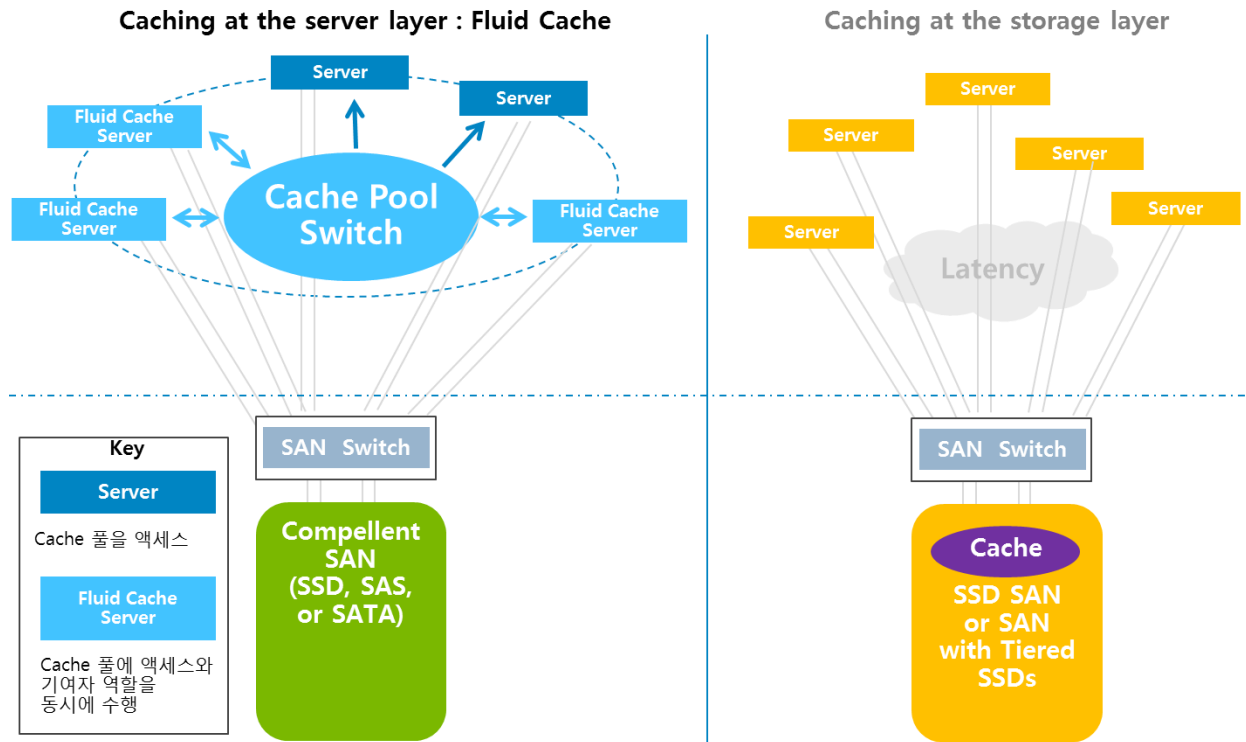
Caching at the server layer : Fluid Cache

Server

Server

Fluid Cache Server

Cache Pool Switch

Fluid Cache Server

Fluid Cache Server

SAN Switch

Compellent SAN (SSD, SAS, or SATA)

Key

Server

Cache 풀을 액세스

Fluid Cache Server

Cache 풀에 액세스와 기여자 역할을 동시에 수행

Caching at the storage layer

Server

Server

Server

Server

Server

Latency

SAN Switch

Cache

SSD SAN or SAN with Tiered SSDs